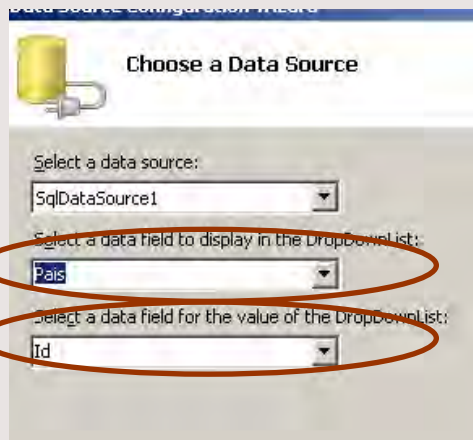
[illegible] Source Configuration Wizard

Choose a Data Source

Select a data source:

SqlDataSource1

Select a data field to display in the DropDownList:

Pais

Select a data field for the value of the DropDownList:

Id